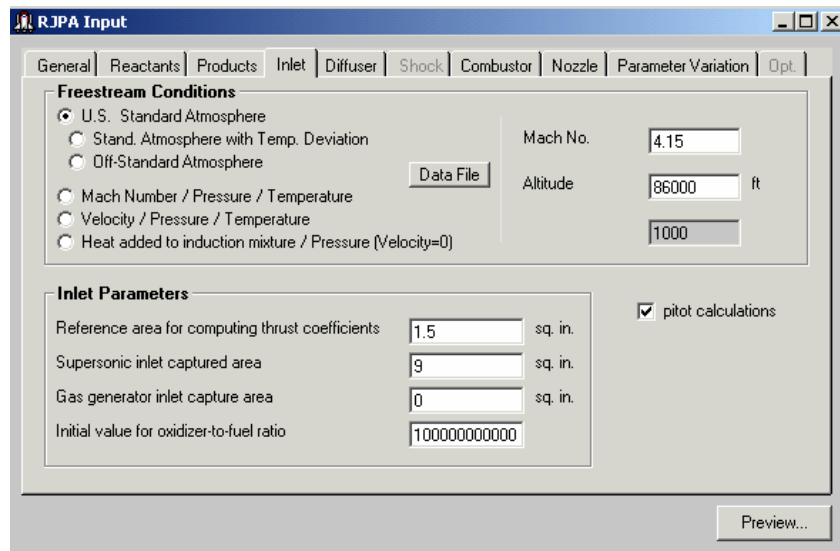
RJPA Input

General | Reactants | Products | Inlet | Diffuser | Shock | Combustor | Nozzle | Parameter Variation | Opt.

Freestream Conditions
U.S. Standard Atmosphere
Stand. Atmosphere with Temp. Deviation
Off-Standard Atmosphere
Data File
Mach Number / Pressure / Temperature
Velocity / Pressure / Temperature
Heat added to induction mixture / Pressure (Velocity=0)

Mach No. 4.15
Altitude 86000 ft
1000

Inlet Parameters
Reference area for computing thrust coefficients 1.5 sq. in.
Supersonic inlet captured area 9 sq. in.
Gas generator inlet capture area 0 sq. in.
Initial value for oxidizer-to-fuel ratio 100000000000

pitot calculations

Preview...